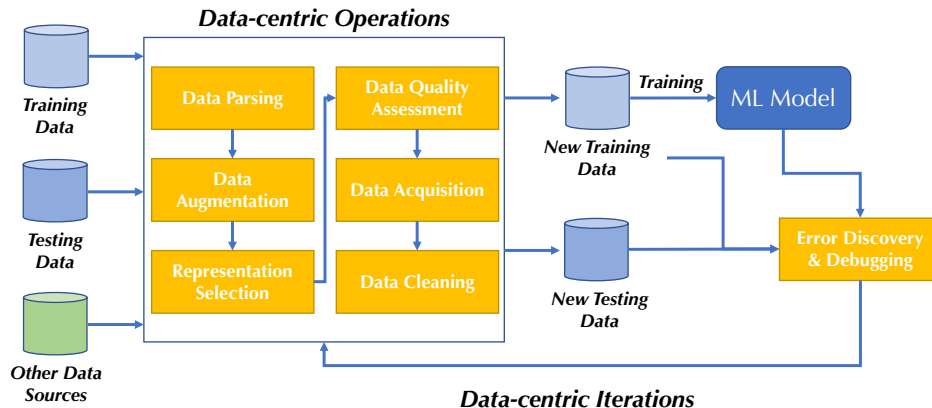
Data-centric Operations

Training Data

Testing Data

Other Data Sources

Data Parsing

Data Augmentation

Representation Selection

Data Quality Assessment

Data Acquisition

Data Cleaning

Training

New Training Data

New Testing Data

ML Model

Error Discovery & Debugging

Data-centric Iterations